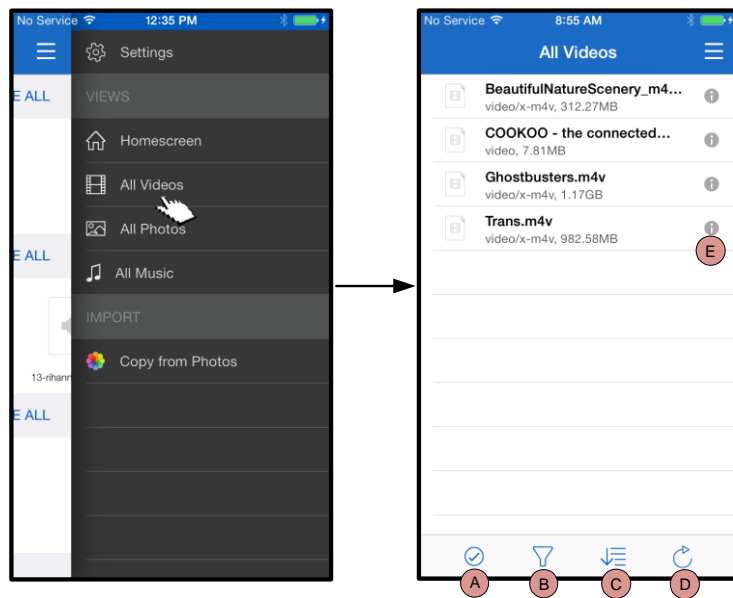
No Service 12:35 PM

E ALL

E ALL

13-rihann

E ALL

Settings

VIEWS

Homescreen

All Videos

All Photos

All Music

IMPORT

Copy from Photos

No Service 8:55 AM

All Videos

BeautifulNatureScenery_m4...
video/x-m4v, 312.27MB

COOKOO - the connected...
video, 7.81MB

Ghostbusters.m4v
video/x-m4v, 1.17GB

Trans.m4v
video/x-m4v, 982.58MB

E

A B C D